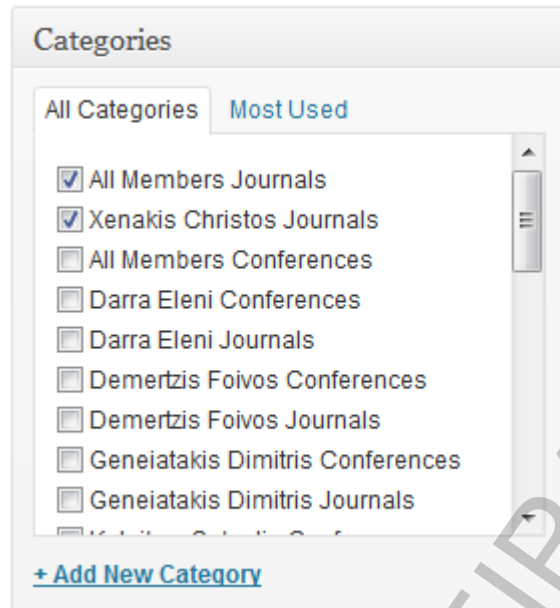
Categories

All Categories Most Used

All Members Journals
Xenakis Christos Journals
All Members Conferences
Darra Eleni Conferences
Darra Eleni Journals
Demertzis Foivos Conferences
Demertzis Foivos Journals
Geneiatakis Dimitris Conferences
Geneiatakis Dimitris Journals
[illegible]

+ Add New Category